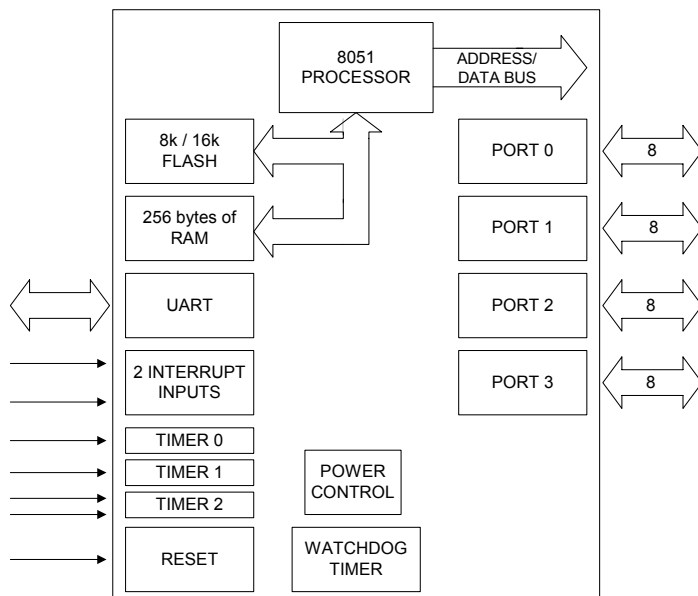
8051
PROCESSOR

ADDRESS/
DATA BUS

8k / 16k
FLASH

256 bytes of
RAM

UART

2 INTERRUPT
INPUTS

TIMER 0

TIMER 1

TIMER 2

RESET

POWER
CONTROL

WATCHDOG
TIMER

PORT 0

8

PORT 1

8

PORT 2

8

PORT 3

8